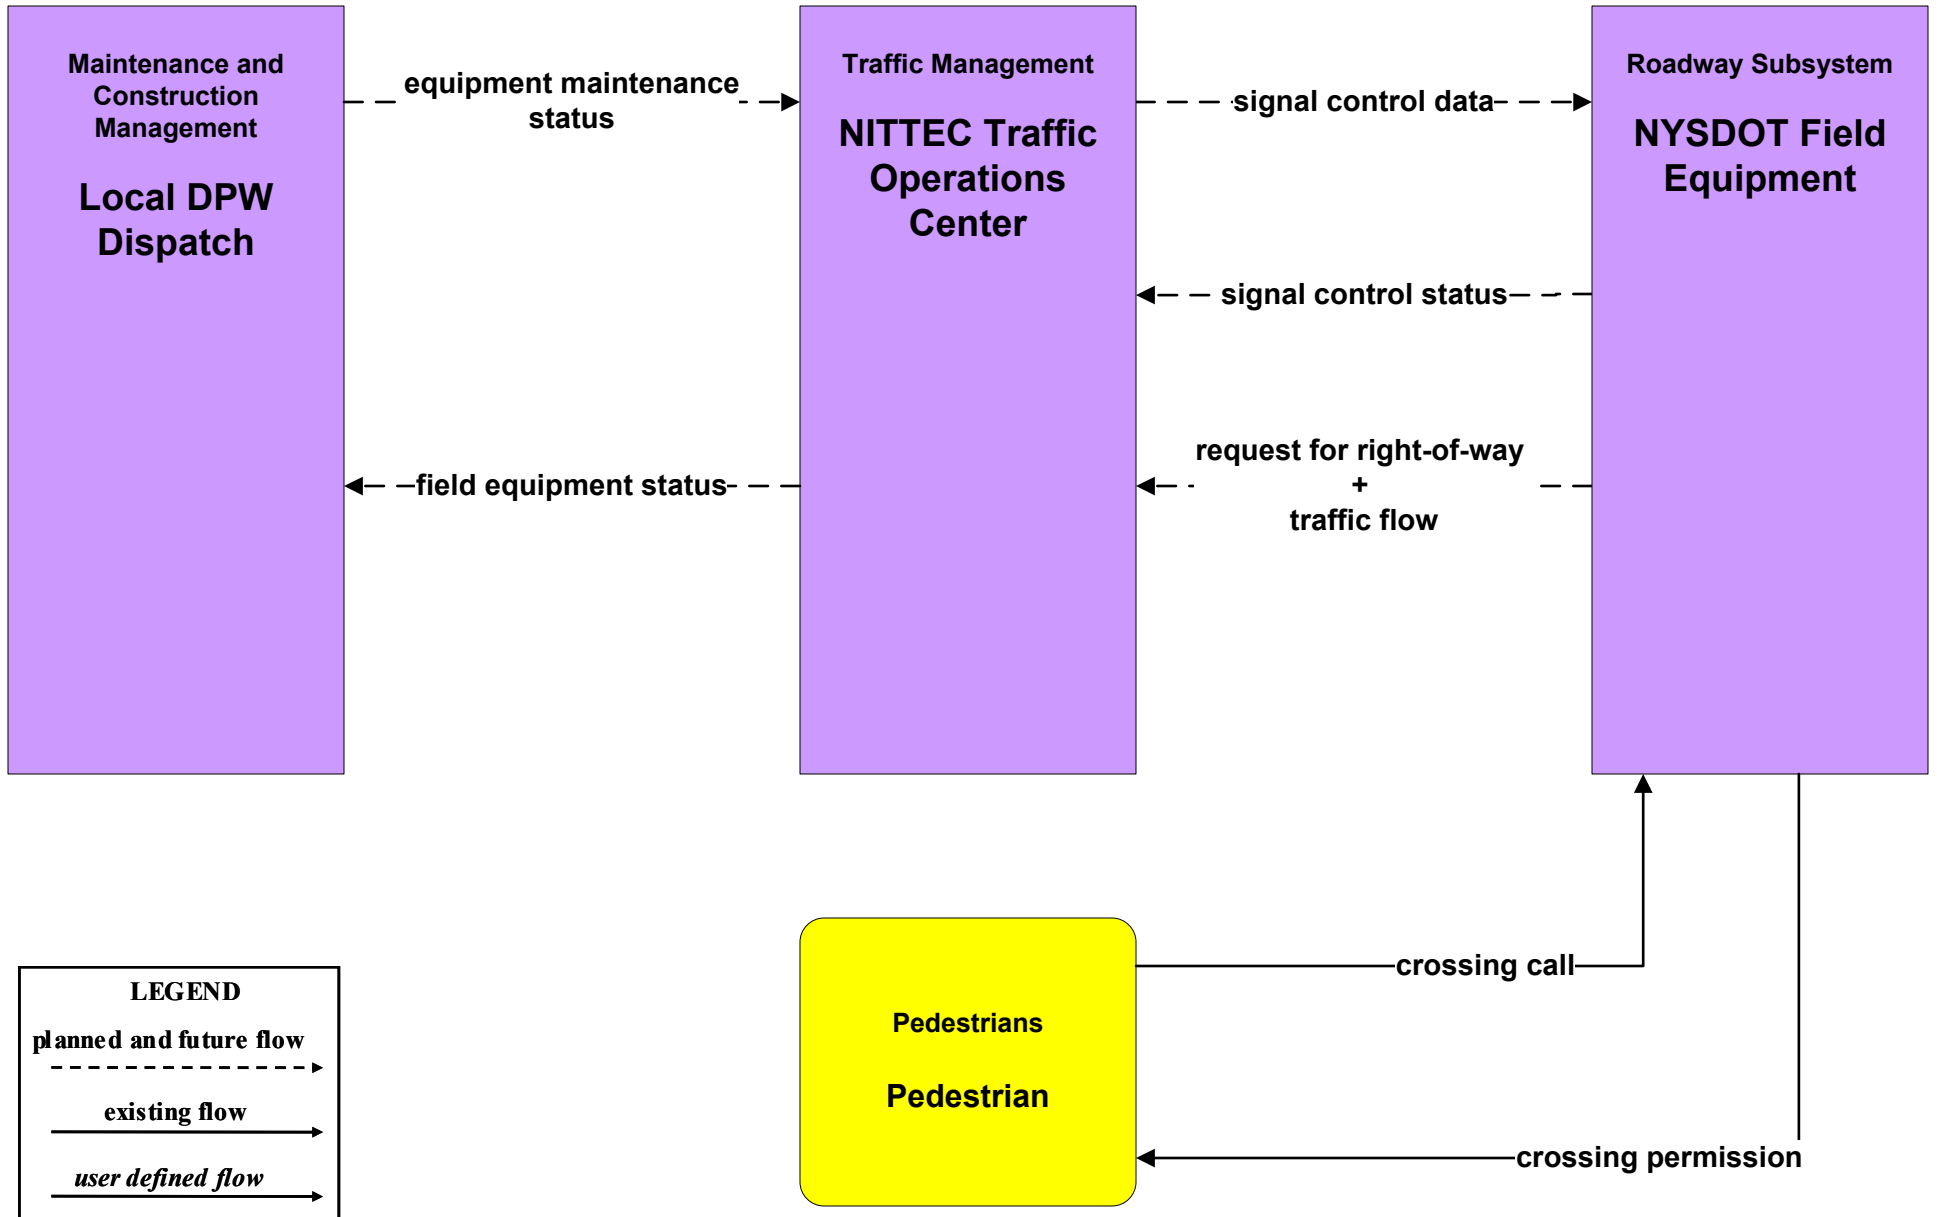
Maintenance and Construction Management

Local DPW Dispatch

equipment maintenance status

Traffic Management

NITTEC Traffic Operations Center

signal control data

Roadway Subsystem

NYSDOT Field Equipment

signal control status

request for right-of-way + traffic flow

field equipment status

Pedestrians

Pedestrian

crossing call

crossing permission

LEGEND
planned and future flow
existing flow
user defined flow